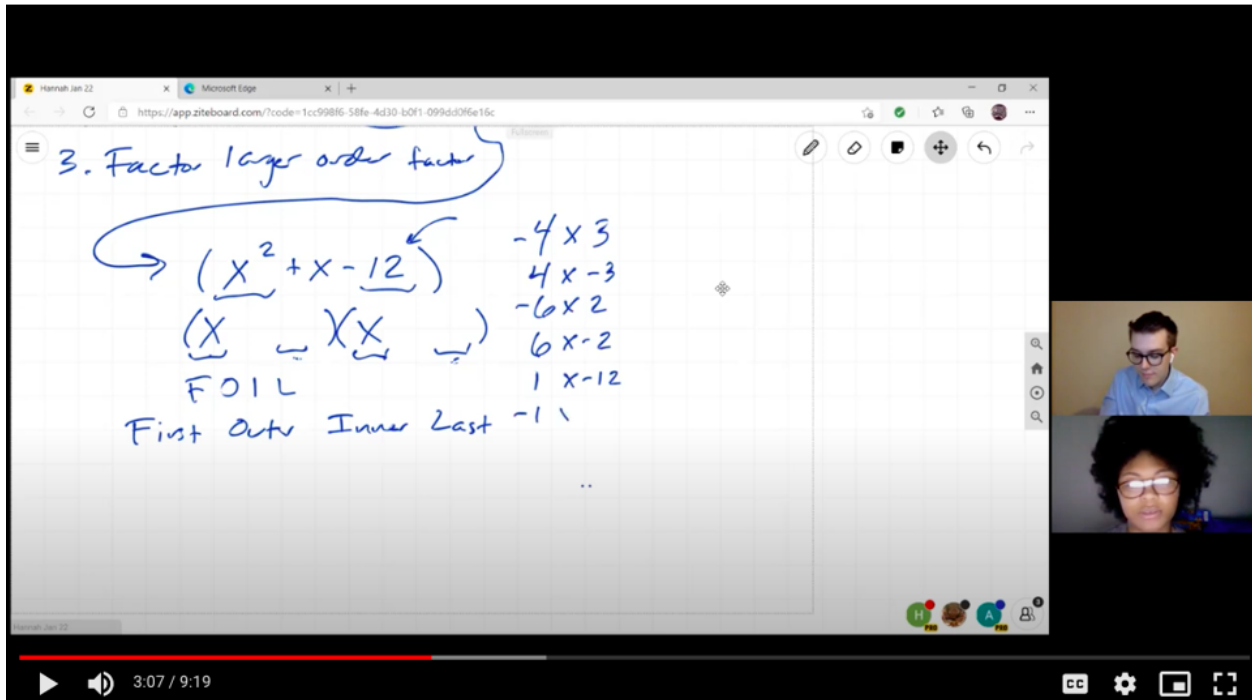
Hannah Jan 22
Microsoft Edge
https://app.ziteboard.com/?code=1cc998f6-58fe-4d30-b0f1-099dd0f6e16c

3. Factor larger order factor

$(x^2 + x - 12)$

$(x \quad )(x \quad )$

FOIL

First Outer Inner Last

$-4 \times 3$
$4 \times -3$
$-6 \times 2$
$6 \times -2$
$1 \times -12$
$-1 \backslash$

Hannah Jan 22

H
A
3

3:07 / 9:19